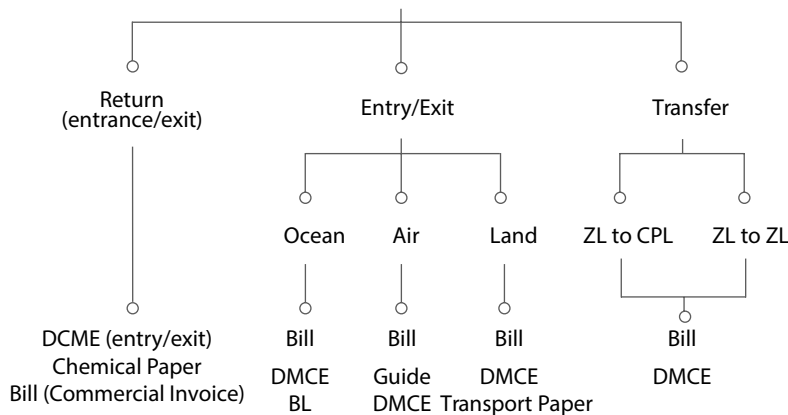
Return
(entrance/exit)

Entry/Exit

Transfer

Ocean

Air

Land

ZL to CPL

ZL to ZL

DCME (entry/exit)
Chemical Paper
Bill (Commercial Invoice)

Bill

DMCE
BL

Bill

Guide
DMCE

Bill

DMCE
Transport Paper

Bill

DMCE